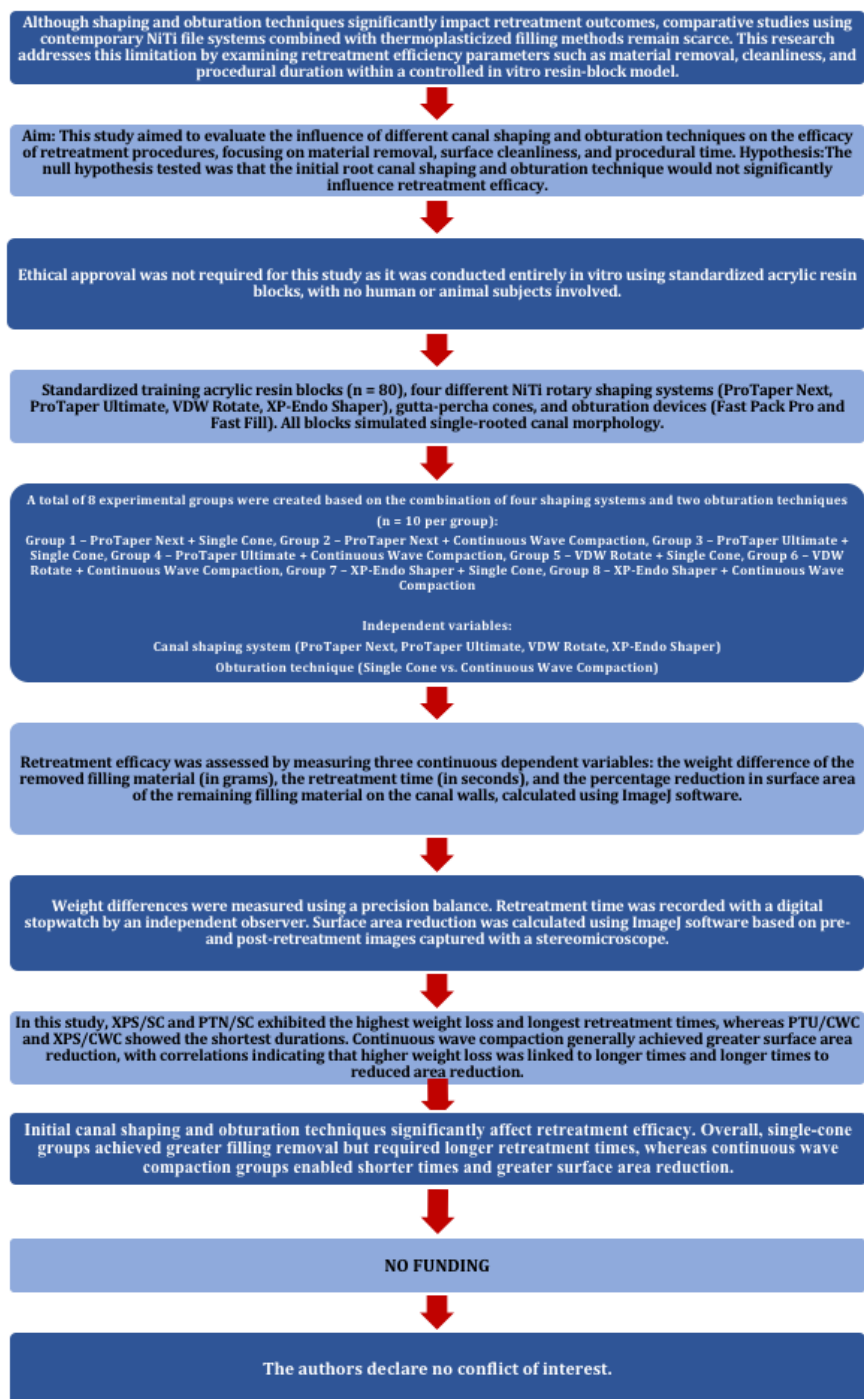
Although shaping and obturation techniques significantly impact retreatment outcomes, comparative studies using contemporary NiTi file systems combined with thermoplasticized filling methods remain scarce. This research addresses this limitation by examining retreatment efficiency parameters such as material removal, cleanliness, and procedural duration within a controlled in vitro resin-block model.

Aim: This study aimed to evaluate the influence of different canal shaping and obturation techniques on the efficacy of retreatment procedures, focusing on material removal, surface cleanliness, and procedural time. Hypothesis:The null hypothesis tested was that the initial root canal shaping and obturation technique would not significantly influence retreatment efficacy.

Ethical approval was not required for this study as it was conducted entirely in vitro using standardized acrylic resin blocks, with no human or animal subjects involved.

Standardized training acrylic resin blocks (n = 80), four different NiTi rotary shaping systems (ProTaper Next, ProTaper Ultimate, VDW Rotate, XP-Endo Shaper), gutta-percha cones, and obturation devices (Fast Pack Pro and Fast Fill). All blocks simulated single-rooted canal morphology.

A total of 8 experimental groups were created based on the combination of four shaping systems and two obturation techniques (n = 10 per group):

Group 1 – ProTaper Next + Single Cone, Group 2 – ProTaper Next + Continuous Wave Compaction, Group 3 – ProTaper Ultimate + Single Cone, Group 4 – ProTaper Ultimate + Continuous Wave Compaction, Group 5 – VDW Rotate + Single Cone, Group 6 – VDW Rotate + Continuous Wave Compaction, Group 7 – XP-Endo Shaper + Single Cone, Group 8 – XP-Endo Shaper + Continuous Wave Compaction

Independent variables:

Canal shaping system (ProTaper Next, ProTaper Ultimate, VDW Rotate, XP-Endo Shaper)

Obturation technique (Single Cone vs. Continuous Wave Compaction)

Retreatment efficacy was assessed by measuring three continuous dependent variables: the weight difference of the removed filling material (in grams), the retreatment time (in seconds), and the percentage reduction in surface area of the remaining filling material on the canal walls, calculated using ImageJ software.

Weight differences were measured using a precision balance. Retreatment time was recorded with a digital stopwatch by an independent observer. Surface area reduction was calculated using ImageJ software based on pre- and post-retreatment images captured with a stereomicroscope.

In this study, XPS/SC and PTN/SC exhibited the highest weight loss and longest retreatment times, whereas PTU/CWC and XPS/CWC showed the shortest durations. Continuous wave compaction generally achieved greater surface area reduction, with correlations indicating that higher weight loss was linked to longer times and longer times to reduced area reduction.

Initial canal shaping and obturation techniques significantly affect retreatment efficacy. Overall, single-cone groups achieved greater filling removal but required longer retreatment times, whereas continuous wave compaction groups enabled shorter times and greater surface area reduction.

NO FUNDING

The authors declare no conflict of interest.